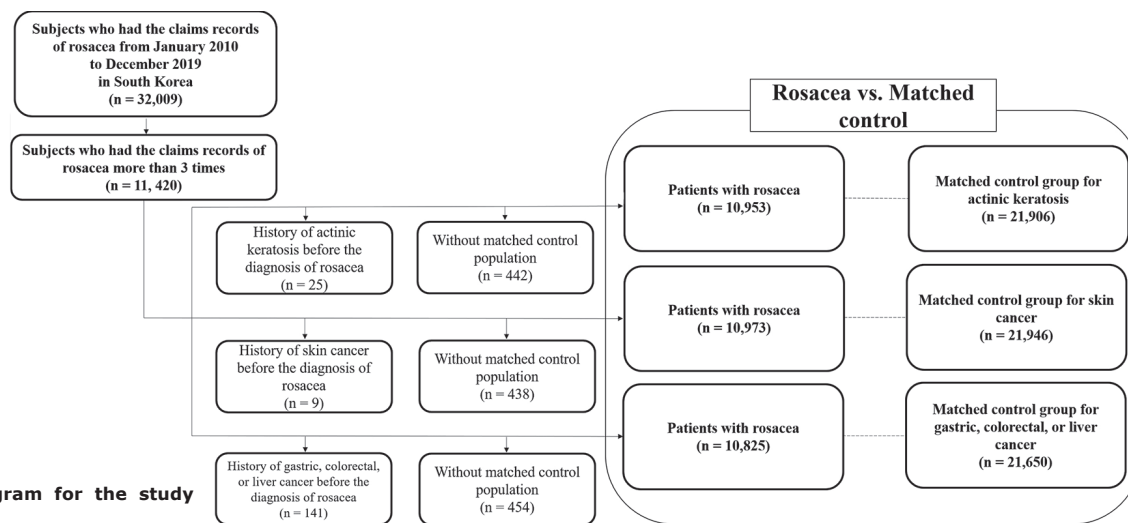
Subjects who had the claims records of rosacea from January 2010 to December 2019 in South Korea (n = 32,009)

Subjects who had the claims records of rosacea more than 3 times (n = 11, 420)

History of actinic keratosis before the diagnosis of rosacea (n = 25)

Without matched control population (n = 442)

History of skin cancer before the diagnosis of rosacea (n = 9)

Without matched control population (n = 438)

History of gastric, colorectal, or liver cancer before the diagnosis of rosacea (n = 141)

Without matched control population (n = 454)

gram for the study

Rosacea vs. Matched control

Patients with rosacea (n = 10,953)

Matched control group for actinic keratosis (n = 21,906)

Patients with rosacea (n = 10,973)

Matched control group for skin cancer (n = 21,946)

Patients with rosacea (n = 10,825)

Matched control group for gastric, colorectal, or liver cancer (n = 21,650)